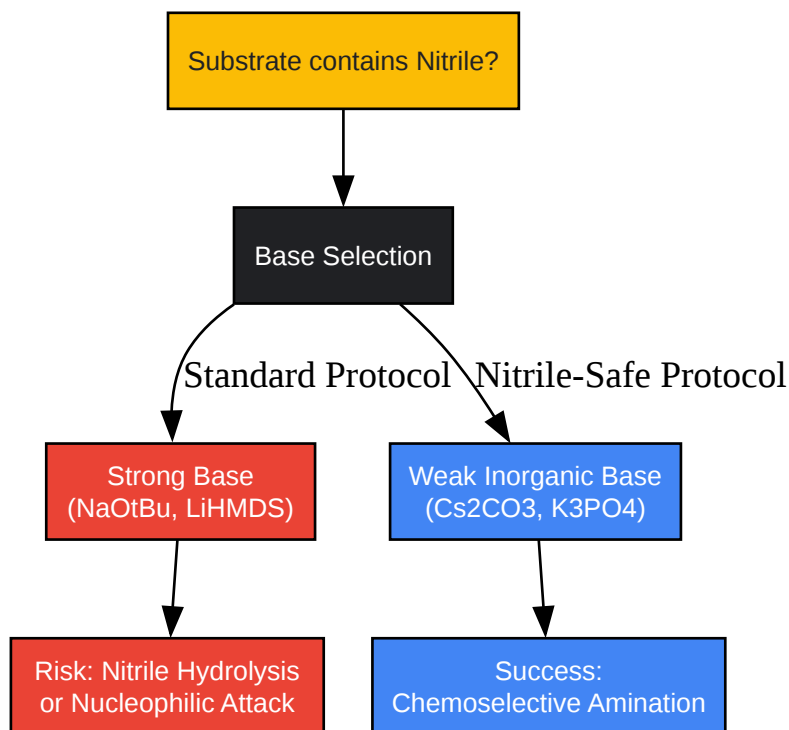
Substrate contains Nitrile?

Base Selection

Standard Protocol

Nitrile-Safe Protocol

Strong Base
(NaOtBu, LiHMDS)

Weak Inorganic Base
(Cs2CO3, K3PO4)

Risk: Nitrile Hydrolysis
or Nucleophilic Attack

Success:
Chemoselective Amination